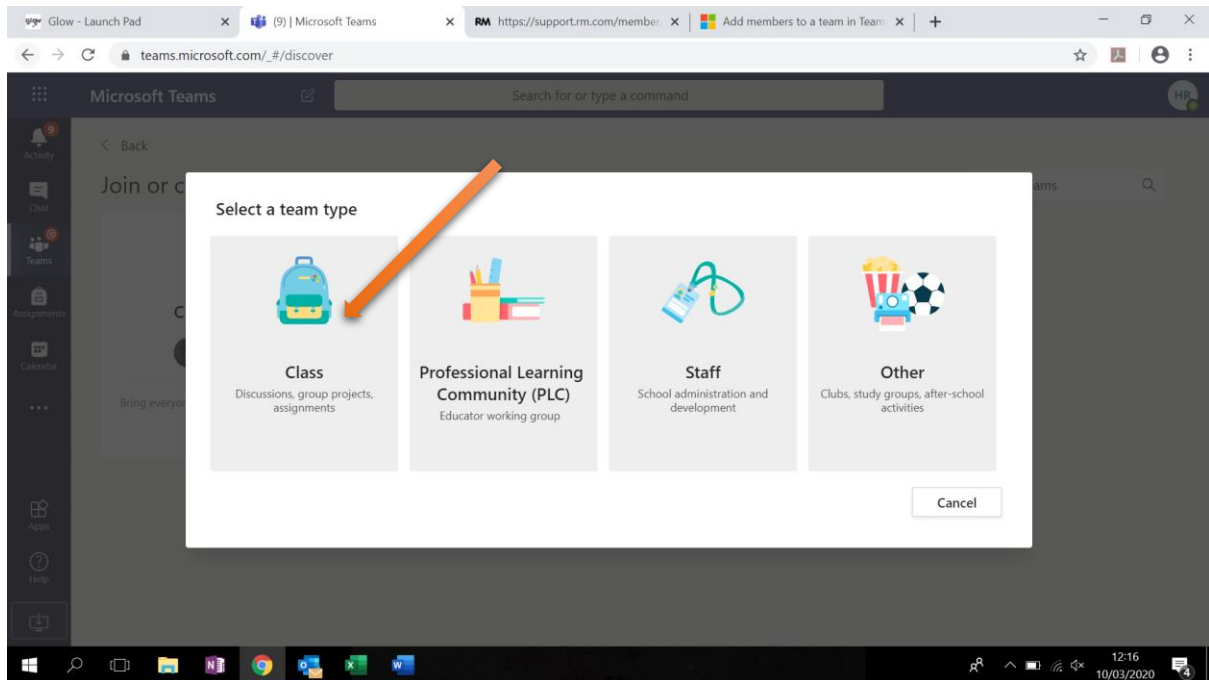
glow Glow - Launch Pad ×
(9) | Microsoft Teams ×
RM https://support.rm.com/member ×
Add members to a team in Team ×
+

teams.microsoft.com/_#/discover

Microsoft Teams
Search for or type a command
HR

9
Activity
Chat
Teams
Assignments
Calendar
...
Apps
Help

< Back
Join or c
ams

Bring everyo

Select a team type

Class
Discussions, group projects, assignments

Professional Learning Community (PLC)
Educator working group

Staff
School administration and development

Other
Clubs, study groups, after-school activities

Cancel

12:16
10/03/2020
4